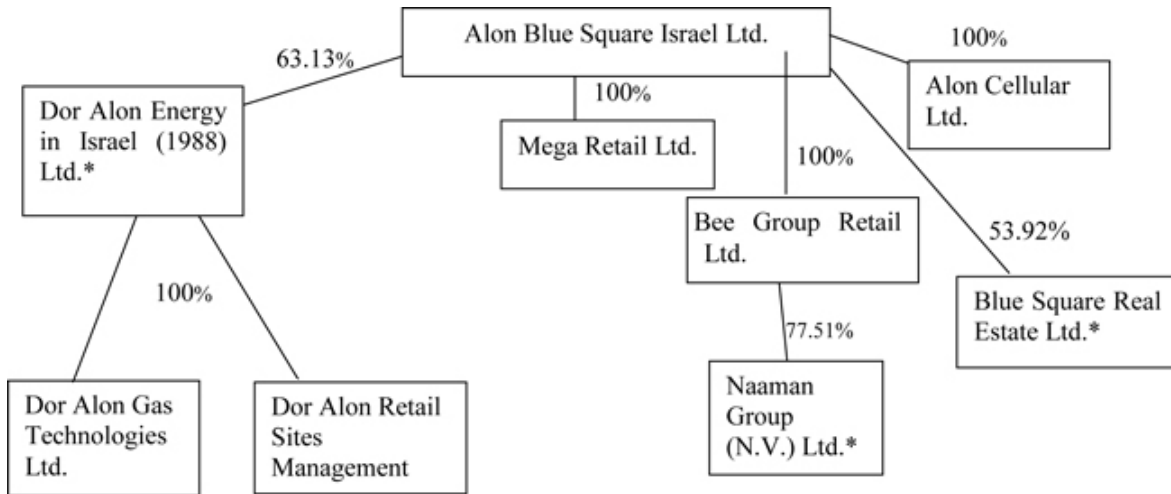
Alon Blue Square Israel Ltd.

63.13%

Dor Alon Energy in Israel (1988) Ltd.*

100%

Mega Retail Ltd.

100%

Alon Cellular Ltd.

100%

Bee Group Retail Ltd.

53.92%

Blue Square Real Estate Ltd.*

100%

77.51%

Naaman Group (N.V.) Ltd.*

Dor Alon Gas Technologies Ltd.

Dor Alon Retail Sites Management